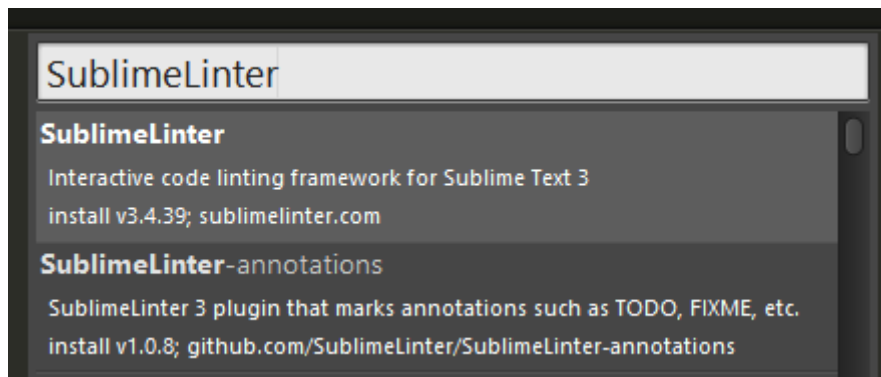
SublimeLinter

SublimeLinter
Interactive code linting framework for Sublime Text 3
install v3.4.39; sublimelinter.com

SublimeLinter-annotations
SublimeLinter 3 plugin that marks annotations such as TODO, FIXME, etc.
install v1.0.8; github.com/SublimeLinter/SublimeLinter-annotations